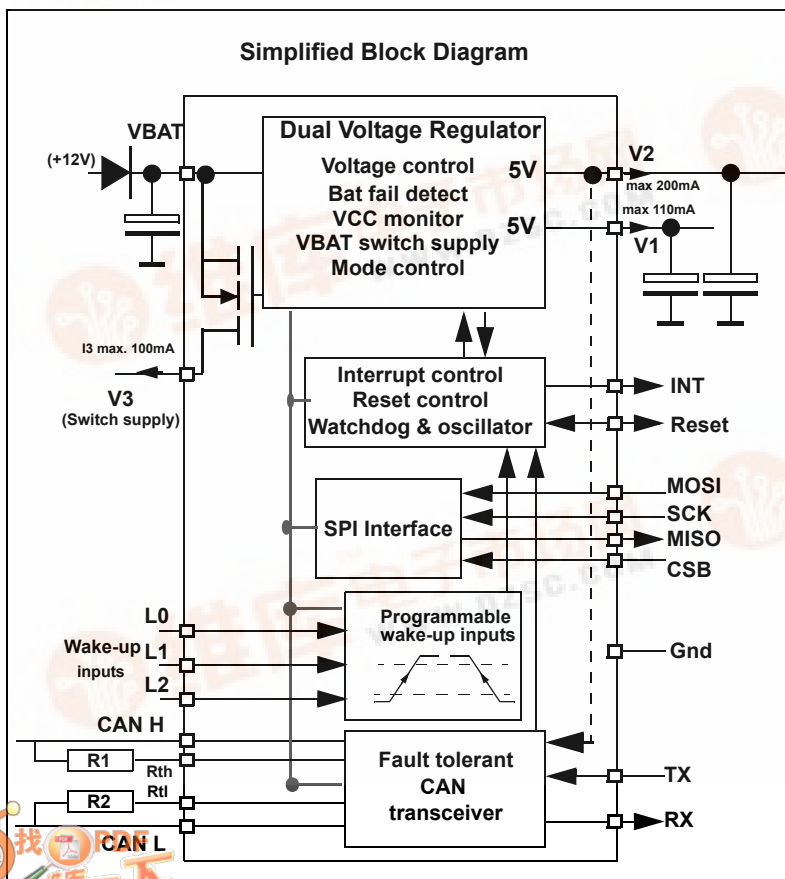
Simplified Block Diagram

VBAT

(+12V)

Dual Voltage Regulator

Voltage control

Bat fail detect

VCC monitor

VBAT switch supply

Mode control

5V

5V

V2

max 200mA

max 110mA

V1

I3 max. 100mA

V3

(Switch supply)

Interrupt control

Reset control

Watchdog & oscillator

INT

Reset

SPI Interface

MOSI

SCK

MISO

CSB

L0

Wake-up inputs

L1

L2

Programmable wake-up inputs

Gnd

CAN H

R1

Rth

Rtl

R2

CAN L

Fault tolerant CAN transceiver

TX

RX